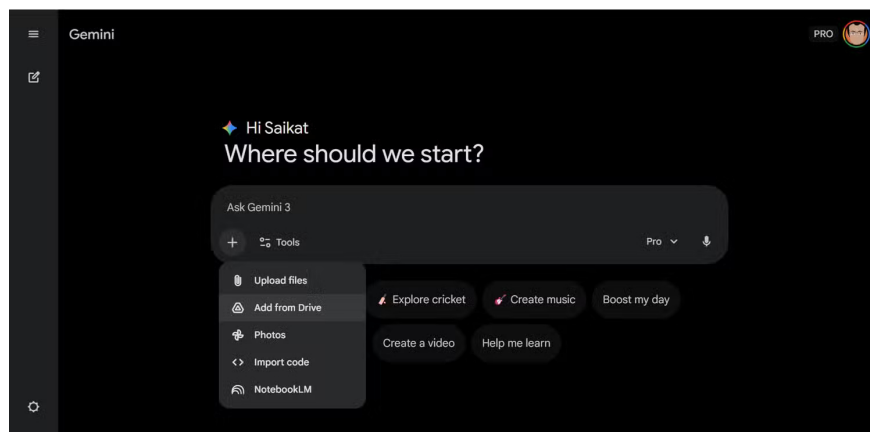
Gemini

PRO

Hi Saikat
Where should we start?

Ask Gemini 3

+ Tools

Pro

Upload files
Add from Drive
Photos
Import code
NotebookLM

Explore cricket
Create music
Boost my day
Create a video
Help me learn